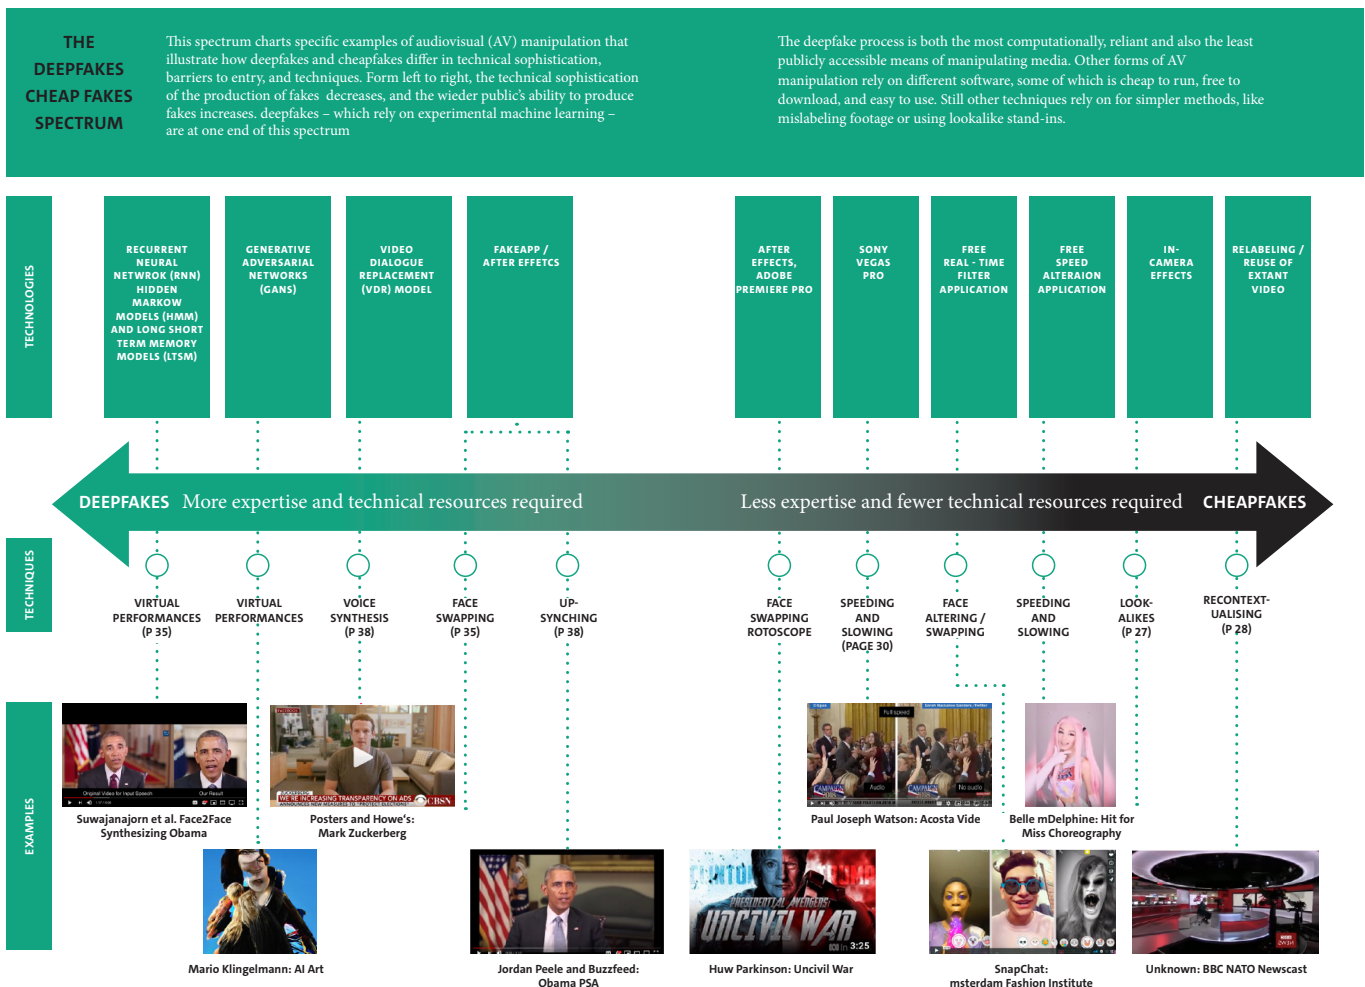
THE DEEPFAKES CHEAP FAKES SPECTRUM

This spectrum charts specific examples of audiovisual (AV) manipulation that illustrate how deepfakes and cheapfakes differ in technical sophistication, barriers to entry, and techniques. Form left to right, the technical sophistication of the production of fakes decreases, and the wieder public's ability to produce fakes increases. deepfakes – which rely on experimental machine learning – are at one end of this spectrum

The deepfake process is both the most computationally, reliant and also the least publicly accessible means of manipulating media. Other forms of AV manipulation rely on different software, some of which is cheap to run, free to download, and easy to use. Still other techniques rely on for simpler methods, like mislabeling footage or using lookalike stand-ins.

TECHNOLOGIES

RECURRENT NEURAL NETWROK (RNN) HIDDEN MARKOW MODELS (HMM) AND LONG SHORT TERM MEMORY MODELS (LTSM)

GENERATIVE ADVERSARIAL NETWORKS (GANS)

VIDEO DIALOGUE REPLACEMENT (VDR) MODEL

FAKEAPP / AFTER EFFETCS

AFTER EFFECTS, ADOBE PREMIERE PRO

SONY VEGAS PRO

FREE REAL - TIME FILTER APPLICATION

FREE SPEED ALTERAION APPLICATION

IN-CAMERA EFFECTS

RELABELING / REUSE OF EXTANT VIDEO

DEEPFAKES More expertise and technical resources required

Less expertise and fewer technical resources required CHEAPFAKES

TECHNIQUES

VIRTUAL PERFORMANCES (P 35)

VIRTUAL PERFORMANCES

VOICE SYNTHESIS (P 38)

FACE SWAPPING (P 35)

UP-SYNCHING (P 38)

FACE SWAPPING ROTOSCOPE

SPEEDING AND SLOWING (PAGE 30)

FACE ALTERING / SWAPPING

SPEEDING AND SLOWING

LOOK-ALIKES (P 27)

RECONTEXT-UALISING (P 28)

EXAMPLES

Suwajanajorn et al. Face2Face Synthesizing Obama

Posters and Howe's: Mark Zuckerberg

Paul Joseph Watson: Acosta Vide

Belle mDelphine: Hit for Miss Choreography

Mario Klingelmann: AI Art

Jordan Peele and Buzzfeed: Obama PSA

Huw Parkinson: Uncivil War

SnapChat: msterdam Fashion Institute

Unknown: BBC NATO Newscast

WE'RE INCREASING TRANSPARENCY ON ADS

CBSN

Original Video for Input Speech

Our Result

PRESIDENTIAL AVENGERS

UNCIVIL WAR

3:25

Audio

No audio

Full speed